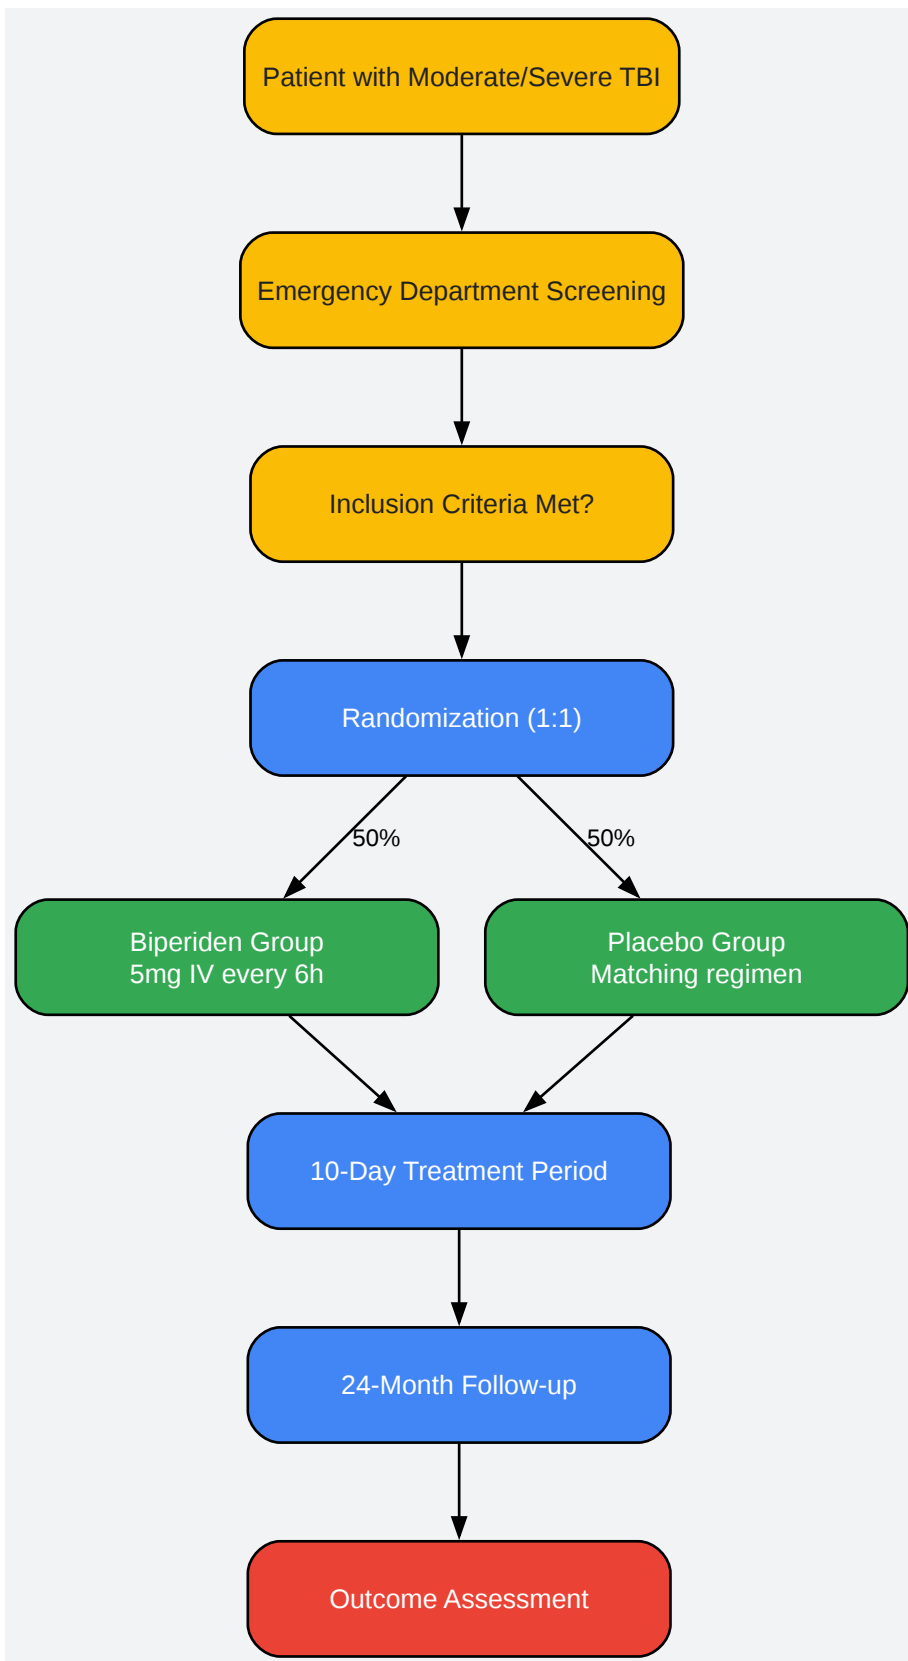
Patient with Moderate/Severe TBI

Emergency Department Screening

Inclusion Criteria Met?

Randomization (1:1)

50%

50%

Biperiden Group
5mg IV every 6h

Placebo Group
Matching regimen

10-Day Treatment Period

24-Month Follow-up

Outcome Assessment